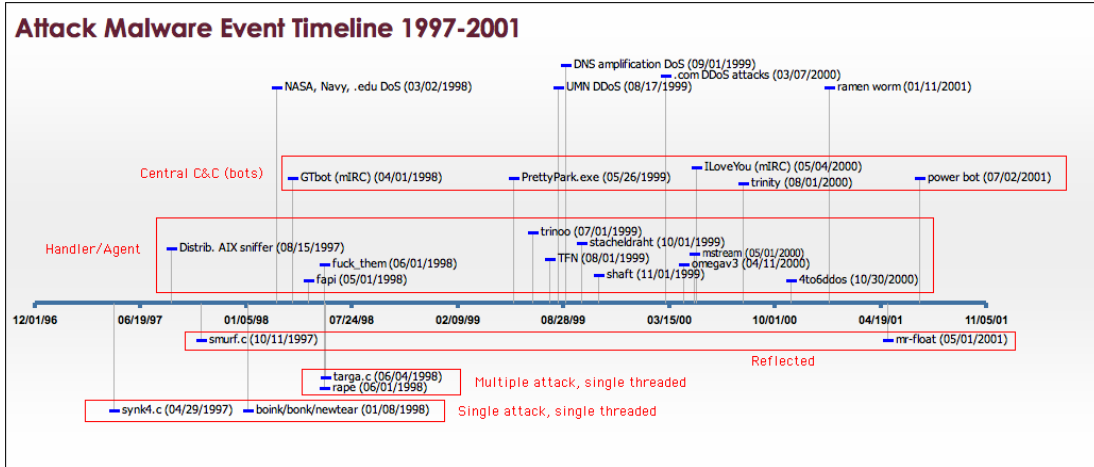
Attack Malware Event Timeline 1997-2001

DNS amplification DoS (09/01/1999)
.com DDoS attacks (03/07/2000)
NASA, Navy, .edu DoS (03/02/1998)
UMN DDoS (08/17/1999)
ramen worm (01/11/2001)

Central C&C (bots)
GTbot (mIRC) (04/01/1998)
PrettyPark.exe (05/26/1999)
ILoveYou (mIRC) (05/04/2000)
trinity (08/01/2000)
power bot (07/02/2001)

Handler/Agent
Distrib. AIX sniffer (08/15/1997)
fuck_them (06/01/1998)
fapi (05/01/1998)
trinoo (07/01/1999)
stacheldraht (10/01/1999)
TFN (08/01/1999)
shaft (11/01/1999)
mstream (05/01/2000)
omegav3 (04/11/2000)
4to6ddos (10/30/2000)

12/01/96
06/19/97
01/05/98
07/24/98
02/09/99
08/28/99
03/15/00
10/01/00
04/19/01
11/05/01

smurf.c (10/11/1997)
mr-float (05/01/2001)
Reflected

targa.c (06/04/1998)
rape (06/01/1998)
Multiple attack, single threaded

synk4.c (04/29/1997)
boink/bonk/newtear (01/08/1998)
Single attack, single threaded